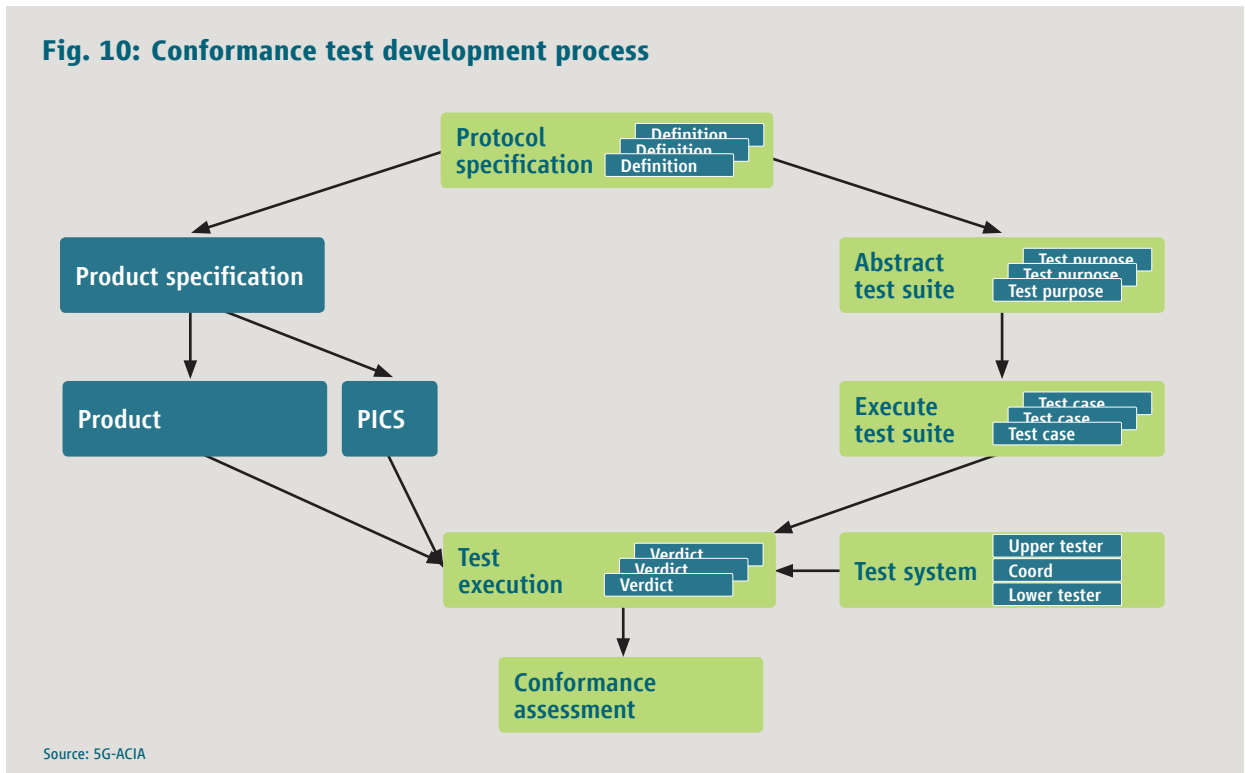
Fig. 10: Conformance test development process

Protocol specification
Definition
Definition
Definition

Product specification

Abstract test suite
Test purpose
Test purpose
Test purpose

Product

PICS

Execute test suite
Test case
Test case
Test case

Test execution
Verdict
Verdict
Verdict

Test system
Upper tester
Coord
Lower tester

Conformance assessment

Source: 5G-ACIA